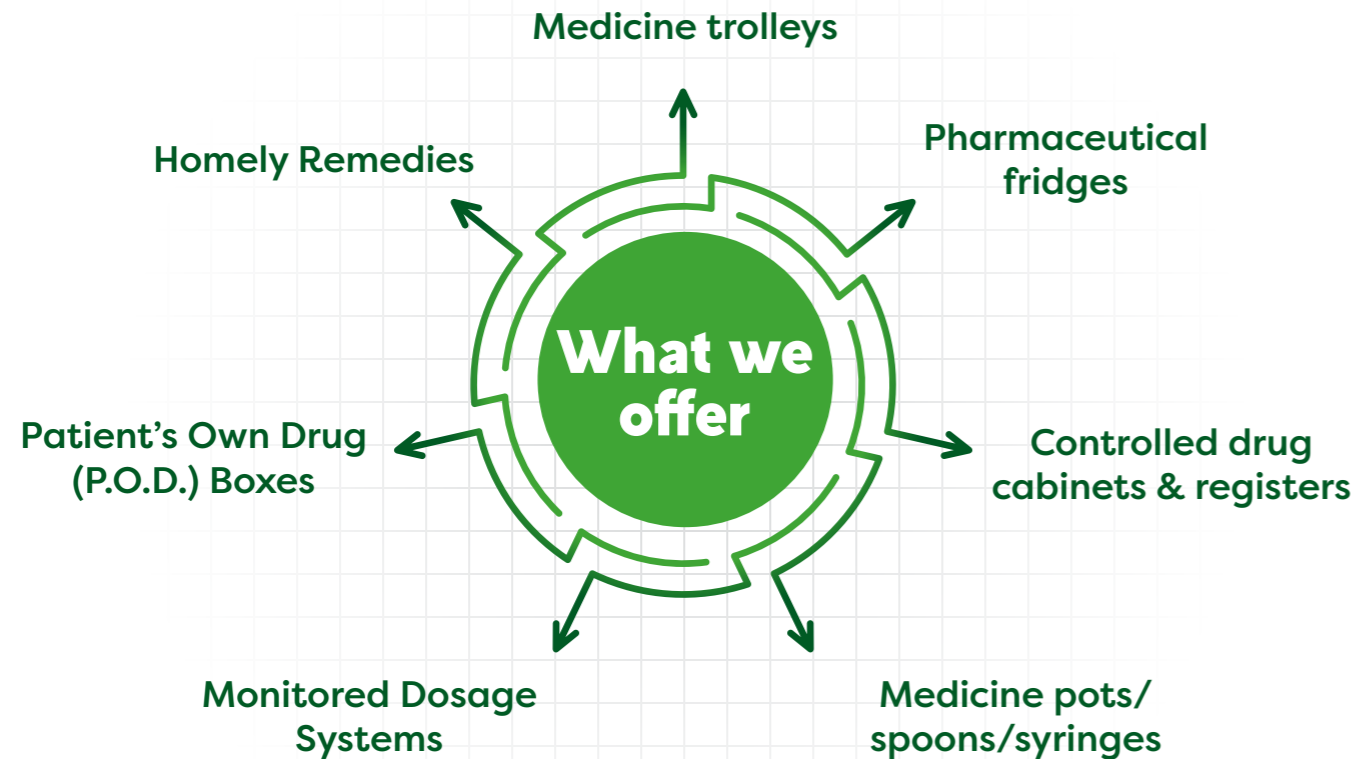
What we offer

Medicine trolleys

Pharmaceutical fridges

Controlled drug cabinets & registers

Medicine pots/ spoons/syringes

Monitored Dosage Systems

Patient’s Own Drug (P.O.D.) Boxes

Homely Remedies